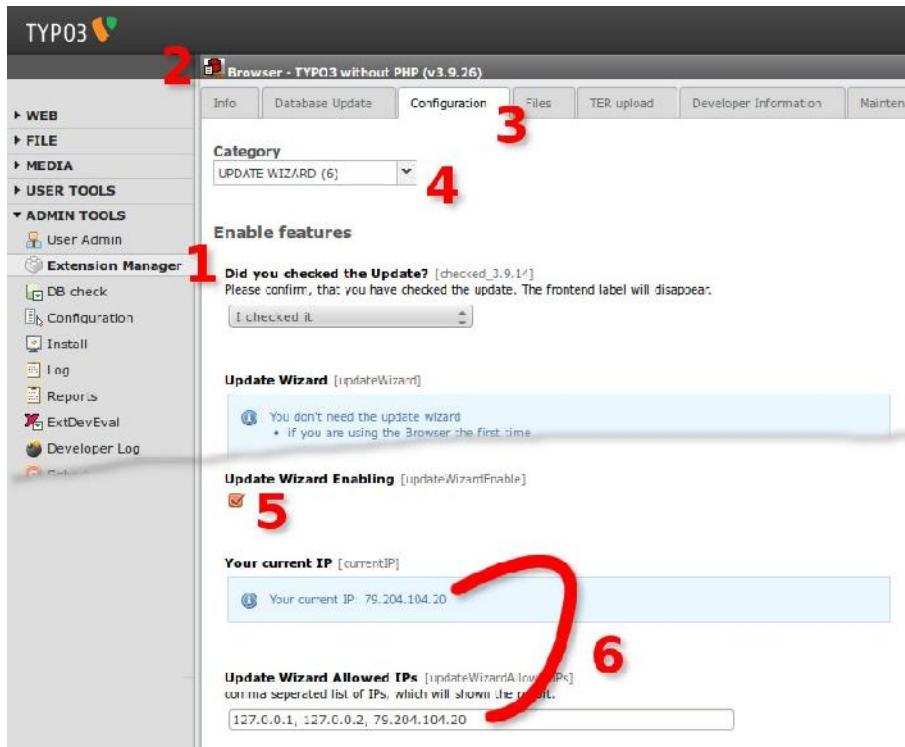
TYPO3

2

Browser - TYPO3 without PHP (v3.9.26)

Info | Database Update | Configuration | Files | TER upload | Developer Information | Mainten

3

▸ WEB
▸ FILE
▸ MEDIA
▸ USER TOOLS
▾ ADMIN TOOLS
User Admin
Extension Manager
1
DB check
Configuration
Install
Log
Reports
ExtDevEval
Developer Log

Category
UPDATE WIZARD (6)
4

Enable features

Did you checked the Update? [checked_3.9.14]
Please confirm, that you have checked the update. The frontend label will disappear.
I checked it

Update Wizard [updateWizard]
You don't need the update wizard
• if you are using the Browser the first time

Update Wizard Enabling [updateWizardEnable]
5

Your current IP [currentIP]
Your current IP: 79.204.104.20

6

Update Wizard Allowed IPs [updateWizardAllowedIPs]
comma seperated list of IPs, which will shown the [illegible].
127.0.0.1, 127.0.0.2, 79.204.104.20